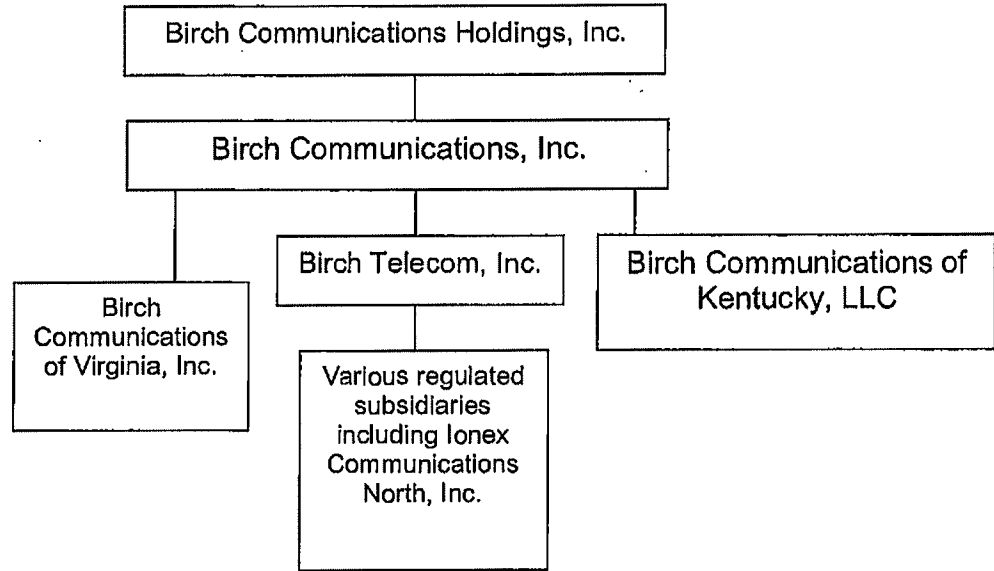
Birch Communications Holdings, Inc.

Birch Communications, Inc.

Birch Communications of Virginia, Inc.

Birch Telecom, Inc.

Birch Communications of Kentucky, LLC

Various regulated subsidiaries including Ionex Communications North, Inc.